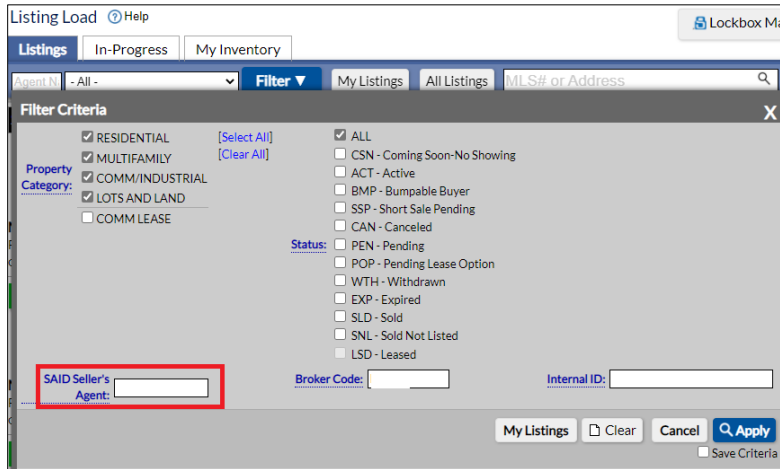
Listing Load Help

Lockbox Ma

Listings In-Progress My Inventory

Agent N - All - Filter ▼ My Listings All Listings MLS# or Address

Filter Criteria X

Property Category:

RESIDENTIAL
MULTIFAMILY
COMM/INDUSTRIAL
LOTS AND LAND
COMM LEASE

[Select All]
[Clear All]

Status:

ALL
CSN - Coming Soon-No Showing
ACT - Active
BMP - Bumpable Buyer
SSP - Short Sale Pending
CAN - Canceled
PEN - Pending
POP - Pending Lease Option
WTH - Withdrawn
EXP - Expired
SLD - Sold
SNL - Sold Not Listed
LSD - Leased

SAID Seller's Agent:

Broker Code:

Internal ID:

My Listings Clear Cancel Apply

Save Criteria